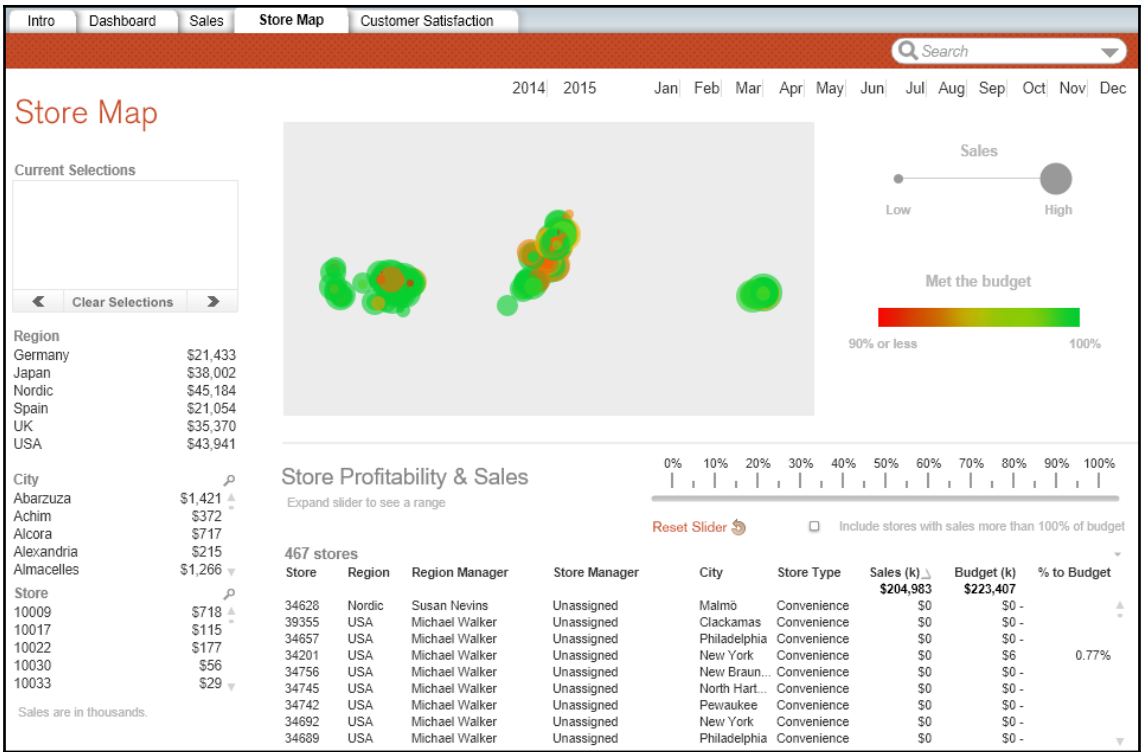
Intro Dashboard Sales Store Map Customer Satisfaction

Search

Store Map

2014 2015

Jan Feb Mar Apr May Jun Jul Aug Sep Oct Nov Dec

Current Selections

Clear Selections

Region
| | |
|---|---|
| Germany | $21,433 |
| Japan | $38,002 |
| Nordic | $45,184 |
| Spain | $21,054 |
| UK | $35,370 |
| USA | $43,941 |

City
| | |
|---|---|
| Abarzuza | $1,421 |
| Achim | $372 |
| Alcora | $717 |
| Alexandria | $215 |
| Almacelles | $1,266 |

Store
| | |
|---|---|
| 10009 | $718 |
| 10017 | $115 |
| 10022 | $177 |
| 10030 | $56 |
| 10033 | $29 |

Sales are in thousands.

Sales

Low High

Met the budget

90% or less 100%

Store Profitability & Sales

Expand slider to see a range

0% 10% 20% 30% 40% 50% 60% 70% 80% 90% 100%

Reset Slider

Include stores with sales more than 100% of budget

467 stores

| Store | Region | Region Manager | Store Manager | City | Store Type | Sales (k) $204,983 | Budget (k) $223,407 | % to Budget |
|---|---|---|---|---|---|---|---|---|
| 34628 | Nordic | Susan Nevins | Unassigned | Malmö | Convenience | $0 | $0 - | |
| 39355 | USA | Michael Walker | Unassigned | Clackamas | Convenience | $0 | $0 - | |
| 34657 | USA | Michael Walker | Unassigned | Philadelphia | Convenience | $0 | $0 - | |
| 34201 | USA | Michael Walker | Unassigned | New York | Convenience | $0 | $6 | 0.77% |
| 34756 | USA | Michael Walker | Unassigned | New Braun... | Convenience | $0 | $0 - | |
| 34745 | USA | Michael Walker | Unassigned | North Hart... | Convenience | $0 | $0 - | |
| 34742 | USA | Michael Walker | Unassigned | Pewaukee | Convenience | $0 | $0 - | |
| 34692 | USA | Michael Walker | Unassigned | New York | Convenience | $0 | $0 - | |
| 34689 | USA | Michael Walker | Unassigned | Philadelphia | Convenience | $0 | $0 - | |